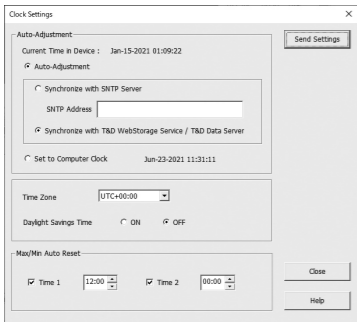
Clock Settings

×

Auto-Adjustment

Current Time in Device : Jan-15-2021 01:09:22

Send Settings

Auto-Adjustment

Synchronize with SNTP Server

SNTP Address

Synchronize with T&D WebStorage Service / T&D Data Server

Set to Computer Clock Jun-23-2021 11:31:11

Time Zone UTC+00:00

Daylight Savings Time ON OFF

Max/Min Auto Reset

Time 1 12:00

Time 2 00:00

Close

Help